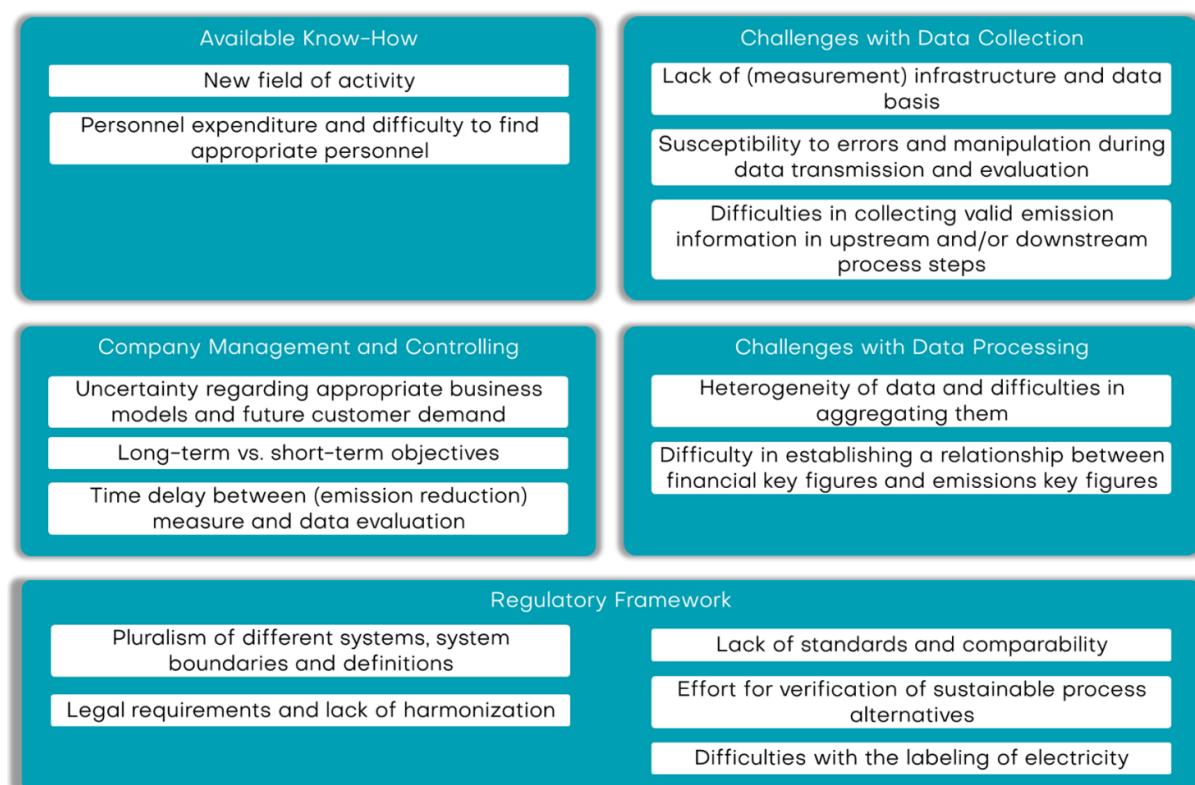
Available Know-How

New field of activity

Personnel expenditure and difficulty to find appropriate personnel

Challenges with Data Collection

Lack of (measurement) infrastructure and data basis

Susceptibility to errors and manipulation during data transmission and evaluation

Difficulties in collecting valid emission information in upstream and/or downstream process steps

Company Management and Controlling

Uncertainty regarding appropriate business models and future customer demand

Long-term vs. short-term objectives

Time delay between (emission reduction) measure and data evaluation

Challenges with Data Processing

Heterogeneity of data and difficulties in aggregating them

Difficulty in establishing a relationship between financial key figures and emissions key figures

Regulatory Framework

Pluralism of different systems, system boundaries and definitions

Legal requirements and lack of harmonization

Lack of standards and comparability

Effort for verification of sustainable process alternatives

Difficulties with the labeling of electricity